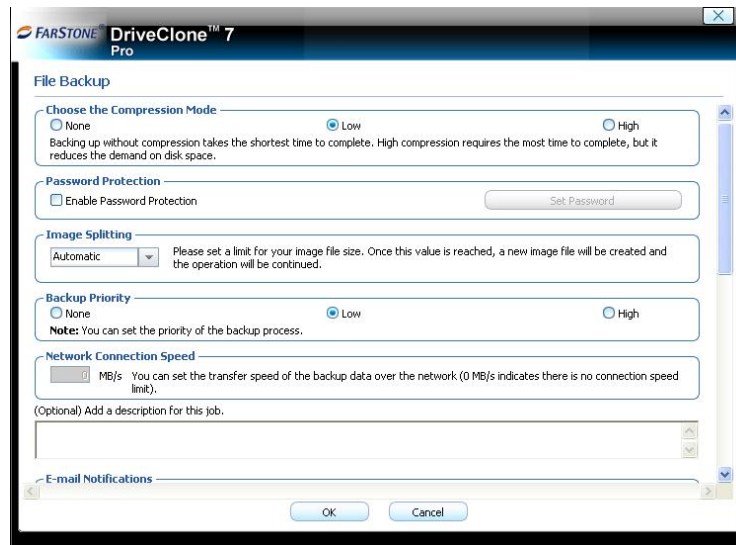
FARSTONE DriveClone™ 7 Pro

File Backup

Choose the Compression Mode
None
Low
High
Backing up without compression takes the shortest time to complete. High compression requires the most time to complete, but it reduces the demand on disk space.

Password Protection
Enable Password Protection
Set Password

Image Splitting
Automatic
Please set a limit for your image file size. Once this value is reached, a new image file will be created and the operation will be continued.

Backup Priority
None
Low
High
Note: You can set the priority of the backup process.

Network Connection Speed
0 MB/s You can set the transfer speed of the backup data over the network (0 MB/s indicates there is no connection speed limit).

(Optional) Add a description for this job.

E-mail Notifications

OK
Cancel